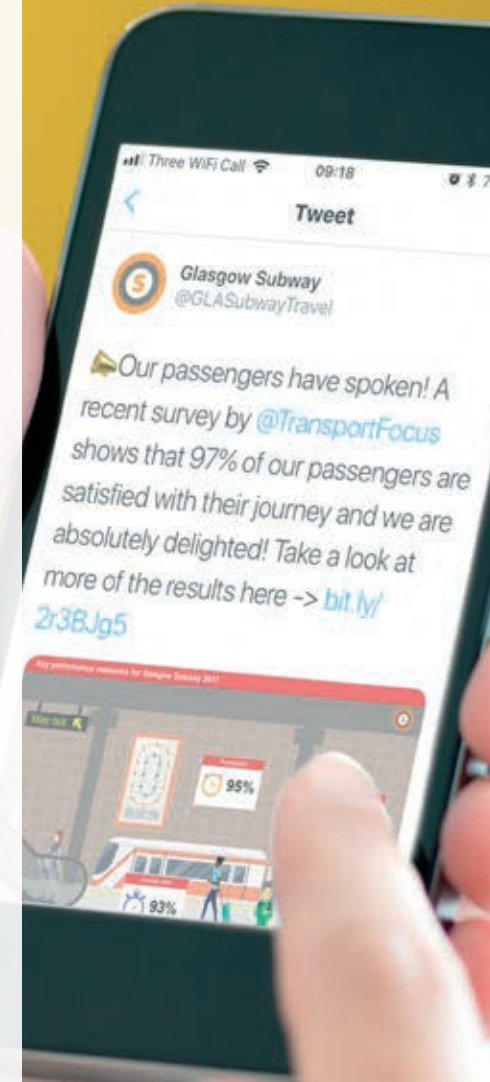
Three WiFi Call 09:18

Tweet

Glasgow Subway
@GLASubwayTravel

Our passengers have spoken! A recent survey by @TransportFocus shows that 97% of our passengers are satisfied with their journey and we are absolutely delighted! Take a look at more of the results here -> bit.ly/2r38Jg5

Key performance measures for Glasgow Subway 2017

Way out

95%

93%